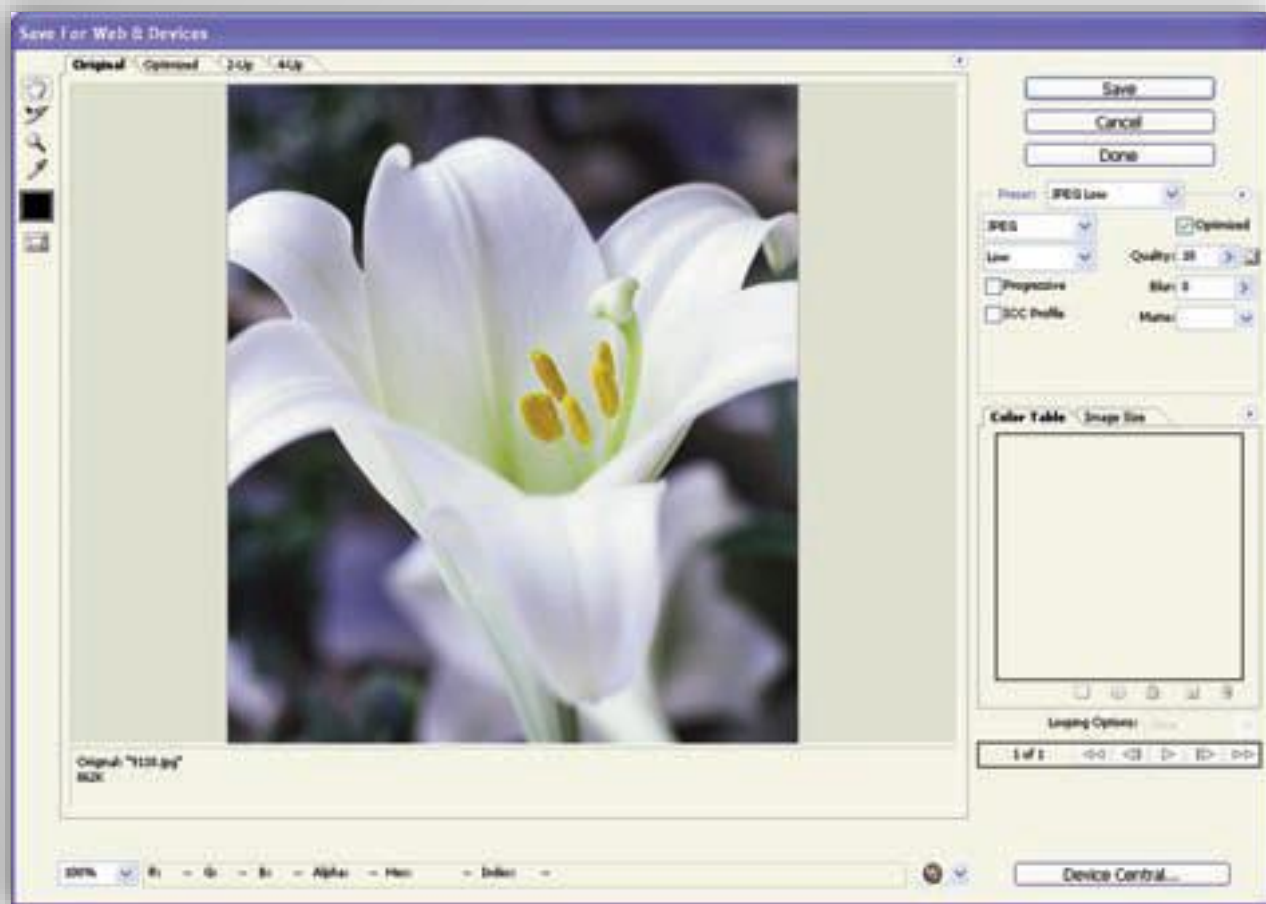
Save For Web & Devices

Original Optimized 2-Up 4-Up

Save
Cancel
Done

Preset: JPEG Low

JPEG
Optimized
Low
Quality: 10
Progressive
Blur: 0
ICC Profile
Matte:

Color Table Image Size

Looping Options: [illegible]

1 of 1

Original: "f10.jpg"
862K

100% R: -- G: -- B: -- Alpha: -- Hex: -- Index: --

Device Central...